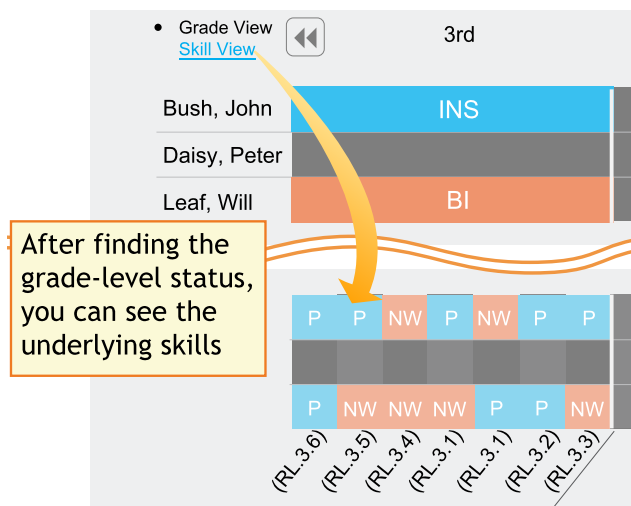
• Grade View
Skill View

3rd

Bush, John
INS
Daisy, Peter
Leaf, Will
BI

After finding the grade-level status, you can see the underlying skills

| P | P | NW | P | NW | P | P |
|---|---|---|---|---|---|---|
| | | | | | | |
| P | NW | NW | NW | P | P | NW |

(RL.3.6) (RL.3.5) (RL.3.4) (RL.3.1) (RL.3.1) (RL.3.2) (RL.3.3)